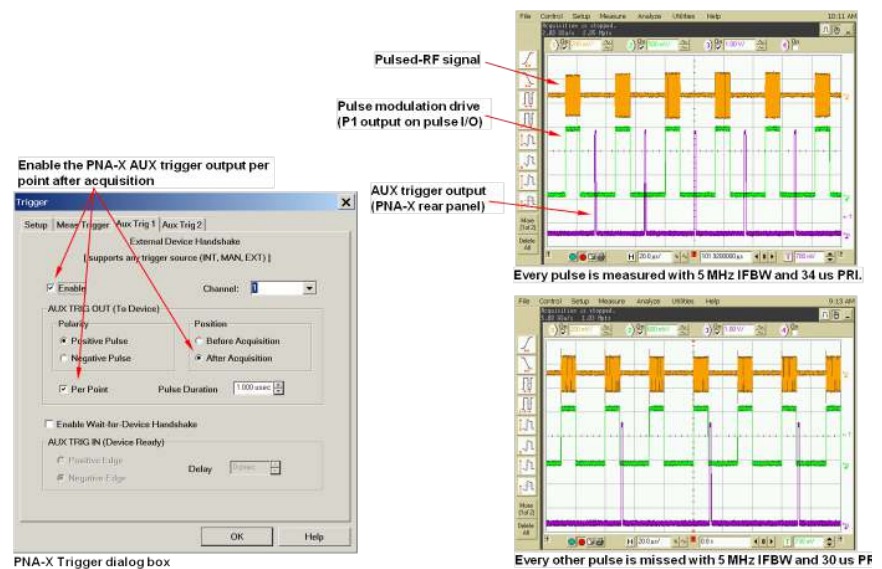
Pulsed-RF signal

Pulse modulation drive (P1 output on pulse I/O)

Enable the PNA-X AUX trigger output per point after acquisition

AUX trigger output (PNA-X rear panel)

Trigger

Setup | Meas Trigger | Aux Trig 1 | Aux Trig 2

External Device Handshake

[ supports any trigger source (INT, MAN, EXT) ]

Enable

Channel: 1

AUX TRIG OUT (To Device)

Polarity

Positive Pulse

Negative Pulse

Position

Before Acquisition

After Acquisition

Per Point

Pulse Duration 1.000 usec

Enable Wait-for-Device Handshake

AUX TRIG IN (Device Ready)

Positive Edge

Negative Edge

Delay 0 nsec

OK

Help

PNA-X Trigger dialog box

File Control Setup Measure Analyze Utilities Help 10:11 AM

Acquisition is stopped.

More (1of 2)

Delete All

20.0 us/

500.0000000 us

Every pulse is measured with 5 MHz IFBW and 34 us PRI.

File Control Setup Measure Analyze Utilities Help 9:13 AM

Acquisition is stopped.

More (1of 2)

Delete All

20.0 us/

0.0 s

Every other pulse is missed with 5 MHz IFBW and 30 us PR